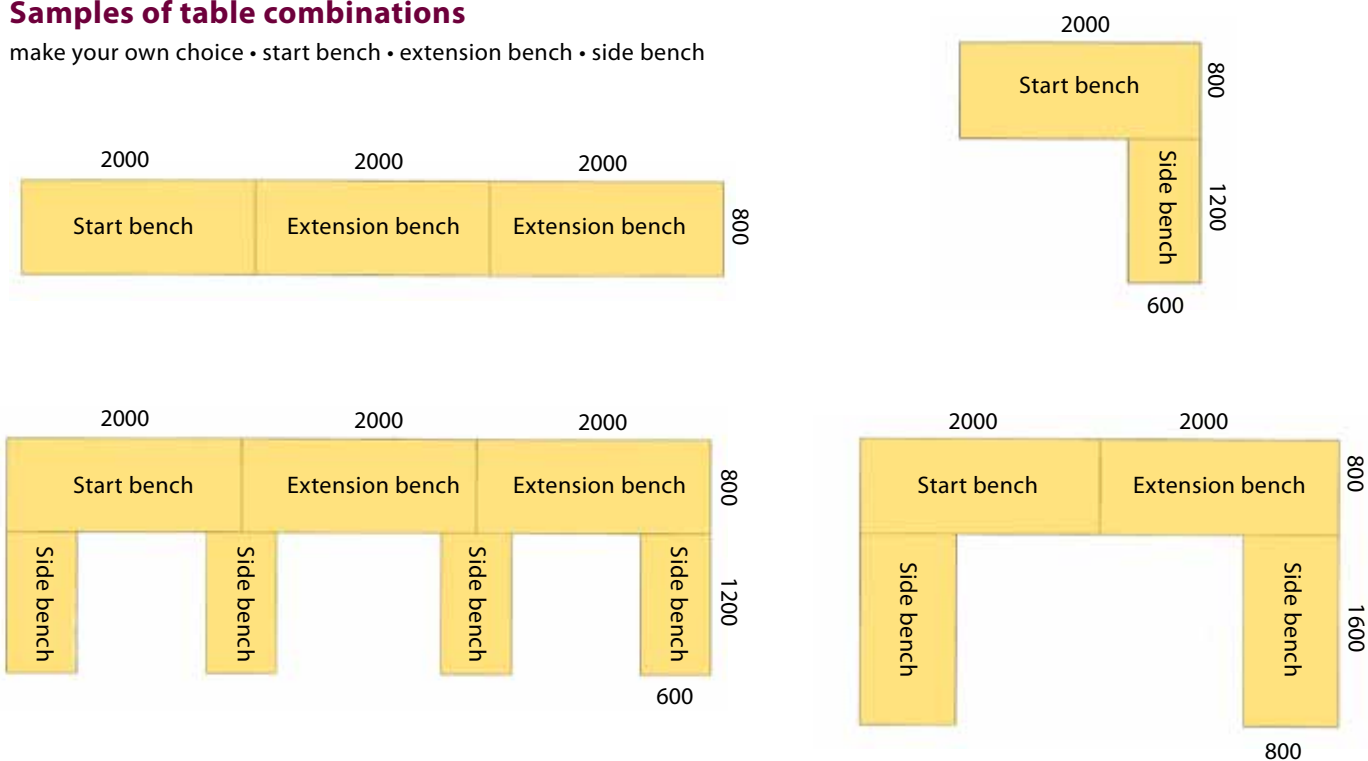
**Samples of table combinations**

make your own choice • start bench • extension bench • side bench

2000
Start bench
800
Side bench
1200
600

2000 2000 2000
Start bench Extension bench Extension bench
800

2000 2000 2000
Start bench Extension bench Extension bench
800
Side bench Side bench Side bench Side bench
1200
600

2000 2000
Start bench Extension bench
800
Side bench Side bench
1600
800